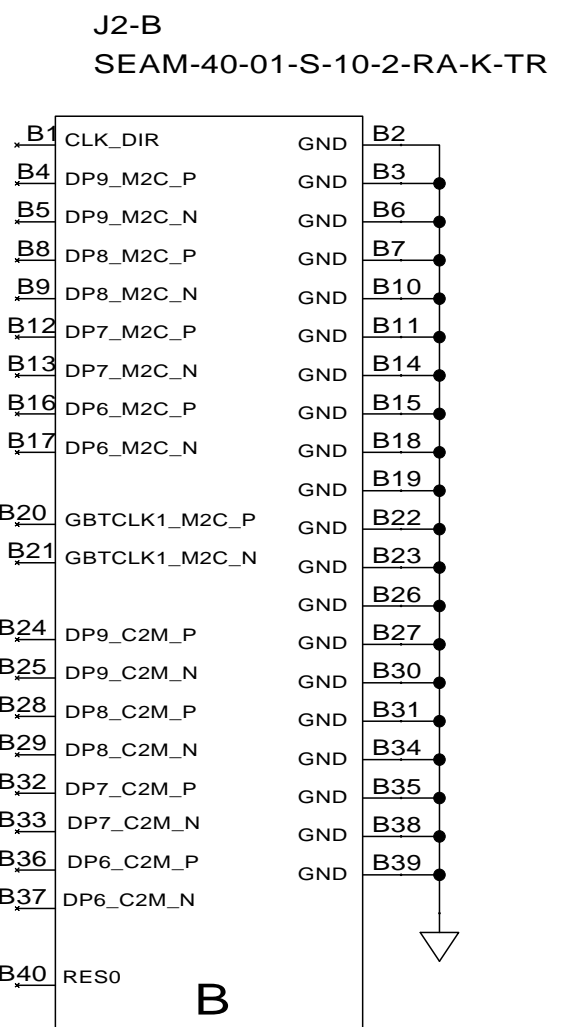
J2-B
SEAM-40-01-S-10-2-RA-K-TR

B1 CLK_DIR
B4 DP9_M2C_P
B5 DP9_M2C_N
B8 DP8_M2C_P
B9 DP8_M2C_N
B12 DP7_M2C_P
B13 DP7_M2C_N
B16 DP6_M2C_P
B17 DP6_M2C_N
B20 GBTCLK1_M2C_P
B21 GBTCLK1_M2C_N
B24 DP9_C2M_P
B25 DP9_C2M_N
B28 DP8_C2M_P
B29 DP8_C2M_N
B32 DP7_C2M_P
B33 DP7_C2M_N
B36 DP6_C2M_P
B37 DP6_C2M_N
B40 RES0

GND B2
GND B3
GND B6
GND B7
GND B10
GND B11
GND B14
GND B15
GND B18
GND B19
GND B22
GND B23
GND B26
GND B27
GND B30
GND B31
GND B34
GND B35
GND B38
GND B39

B